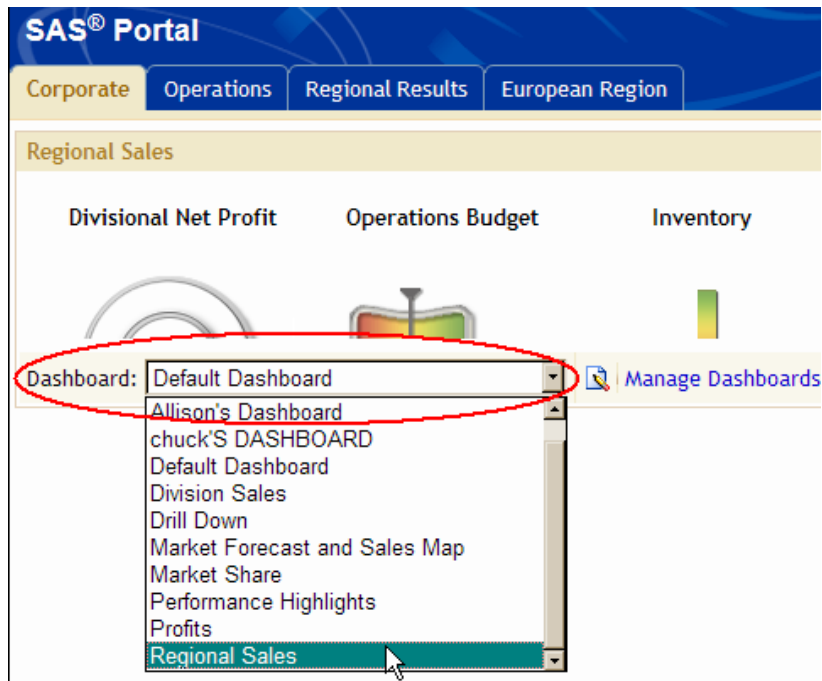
SAS® Portal

Corporate | Operations | Regional Results | European Region

Regional Sales

Divisional Net Profit

Operations Budget

Inventory

Dashboard: Default Dashboard

Manage Dashboards

Allison's Dashboard
chuck'S DASHBOARD
Default Dashboard
Division Sales
Drill Down
Market Forecast and Sales Map
Market Share
Performance Highlights
Profits
Regional Sales